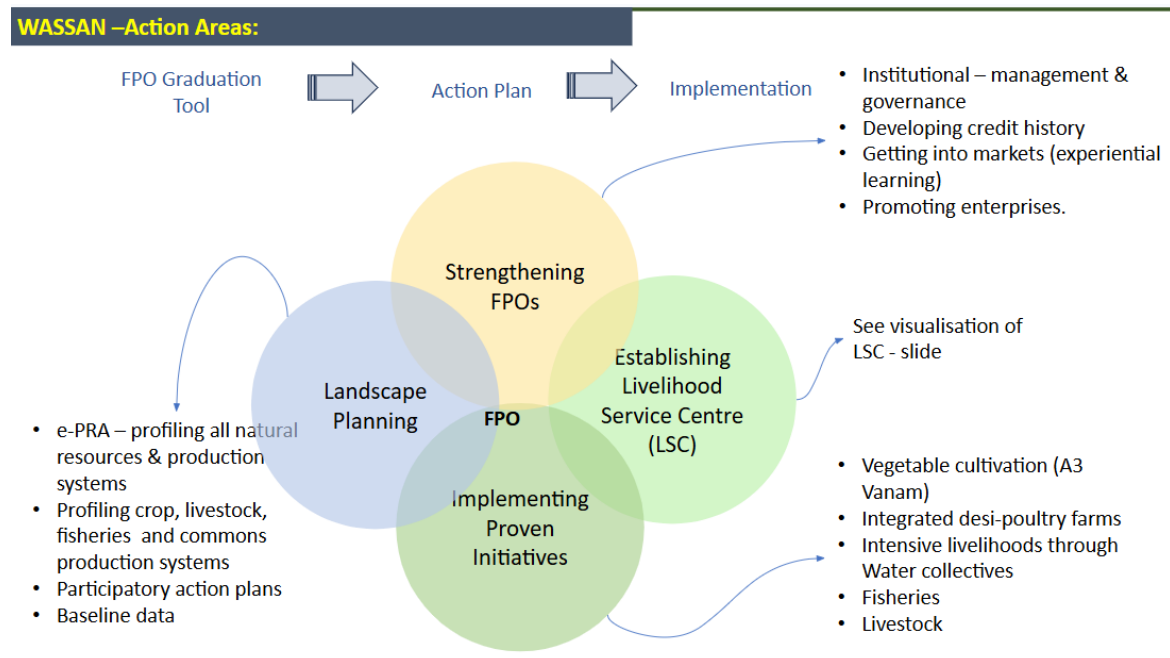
WASSAN –Action Areas:

FPO Graduation Tool

Action Plan

Implementation

- Institutional – management & governance
- Developing credit history
- Getting into markets (experiential learning)
- Promoting enterprises.

Strengthening FPOs

Landscape Planning

FPO

Establishing Livelihood Service Centre (LSC)

Implementing Proven Initiatives

See visualisation of LSC - slide

- e-PRA – profiling all natural resources & production systems
- Profiling crop, livestock, fisheries and commons production systems
- Participatory action plans
- Baseline data

- Vegetable cultivation (A3 Vanam)
- Integrated desi-poultry farms
- Intensive livelihoods through Water collectives
- Fisheries
- Livestock